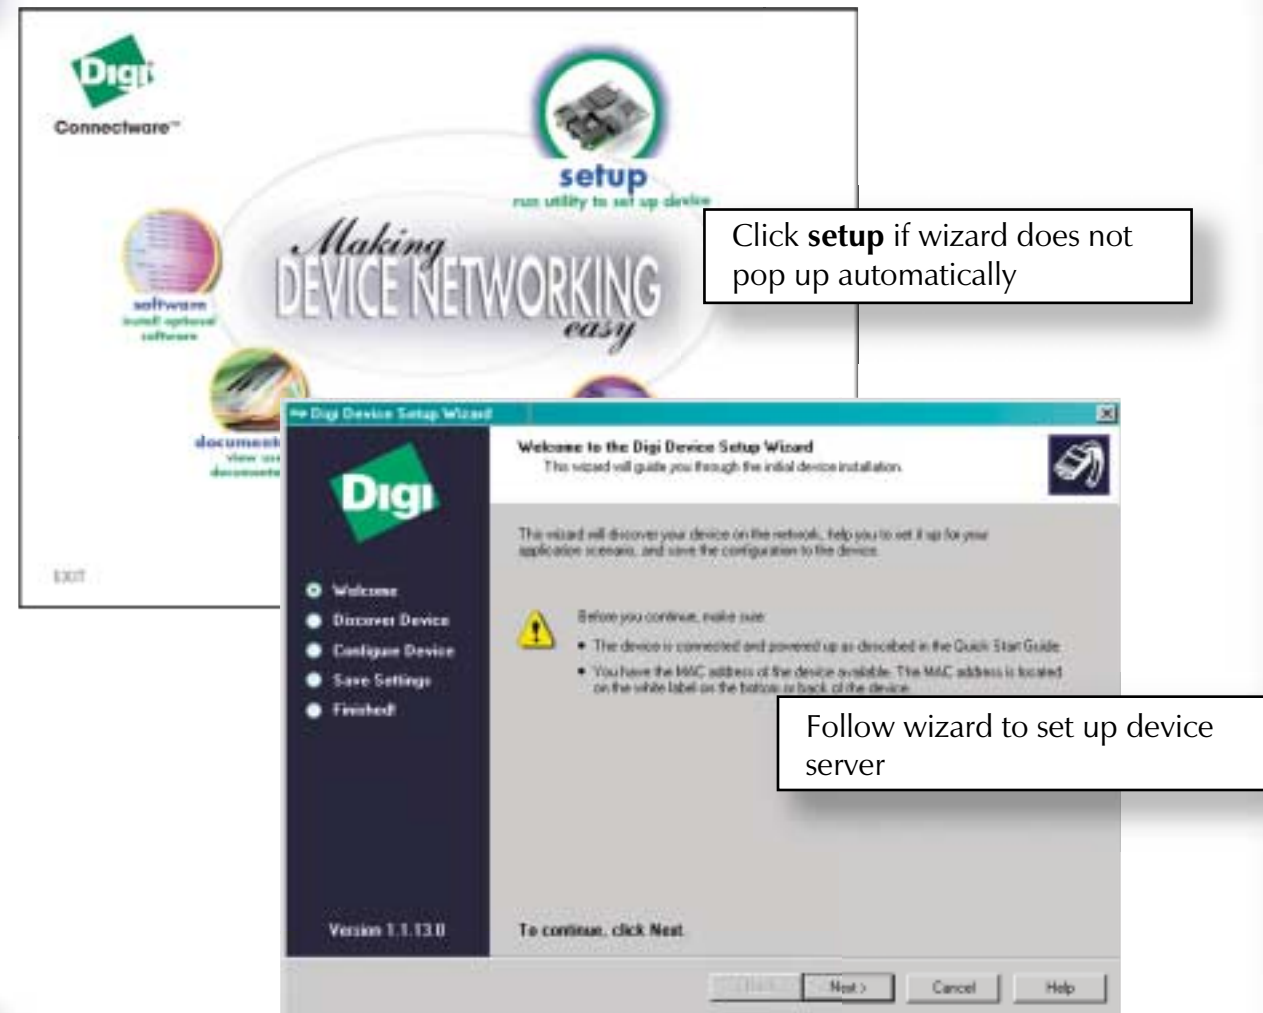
Digi
Connectware™

setup
run utility to set up device

Making
DEVICE NETWORKING
easy

software
install optional software

document
view us
documents

EXIT

Click **setup** if wizard does not pop up automatically

Digi Device Setup Wizard

Welcome to the Digi Device Setup Wizard
This wizard will guide you through the initial device installation.

Digi

Welcome
Discover Device
Configure Device
Save Settings
Finished!

This wizard will discover your device on the network, help you to set it up for your application scenario, and save the configuration to the device.

Before you continue, make sure:

• The device is connected and powered up as described in the Quick Start Guide.

• You have the MAC address of the device available. The MAC address is located on the white label on the bottom or back of the device.

Follow wizard to set up device server

Version 1.1.13.0

To continue, click Next.

< Back  Next >  Cancel  Help